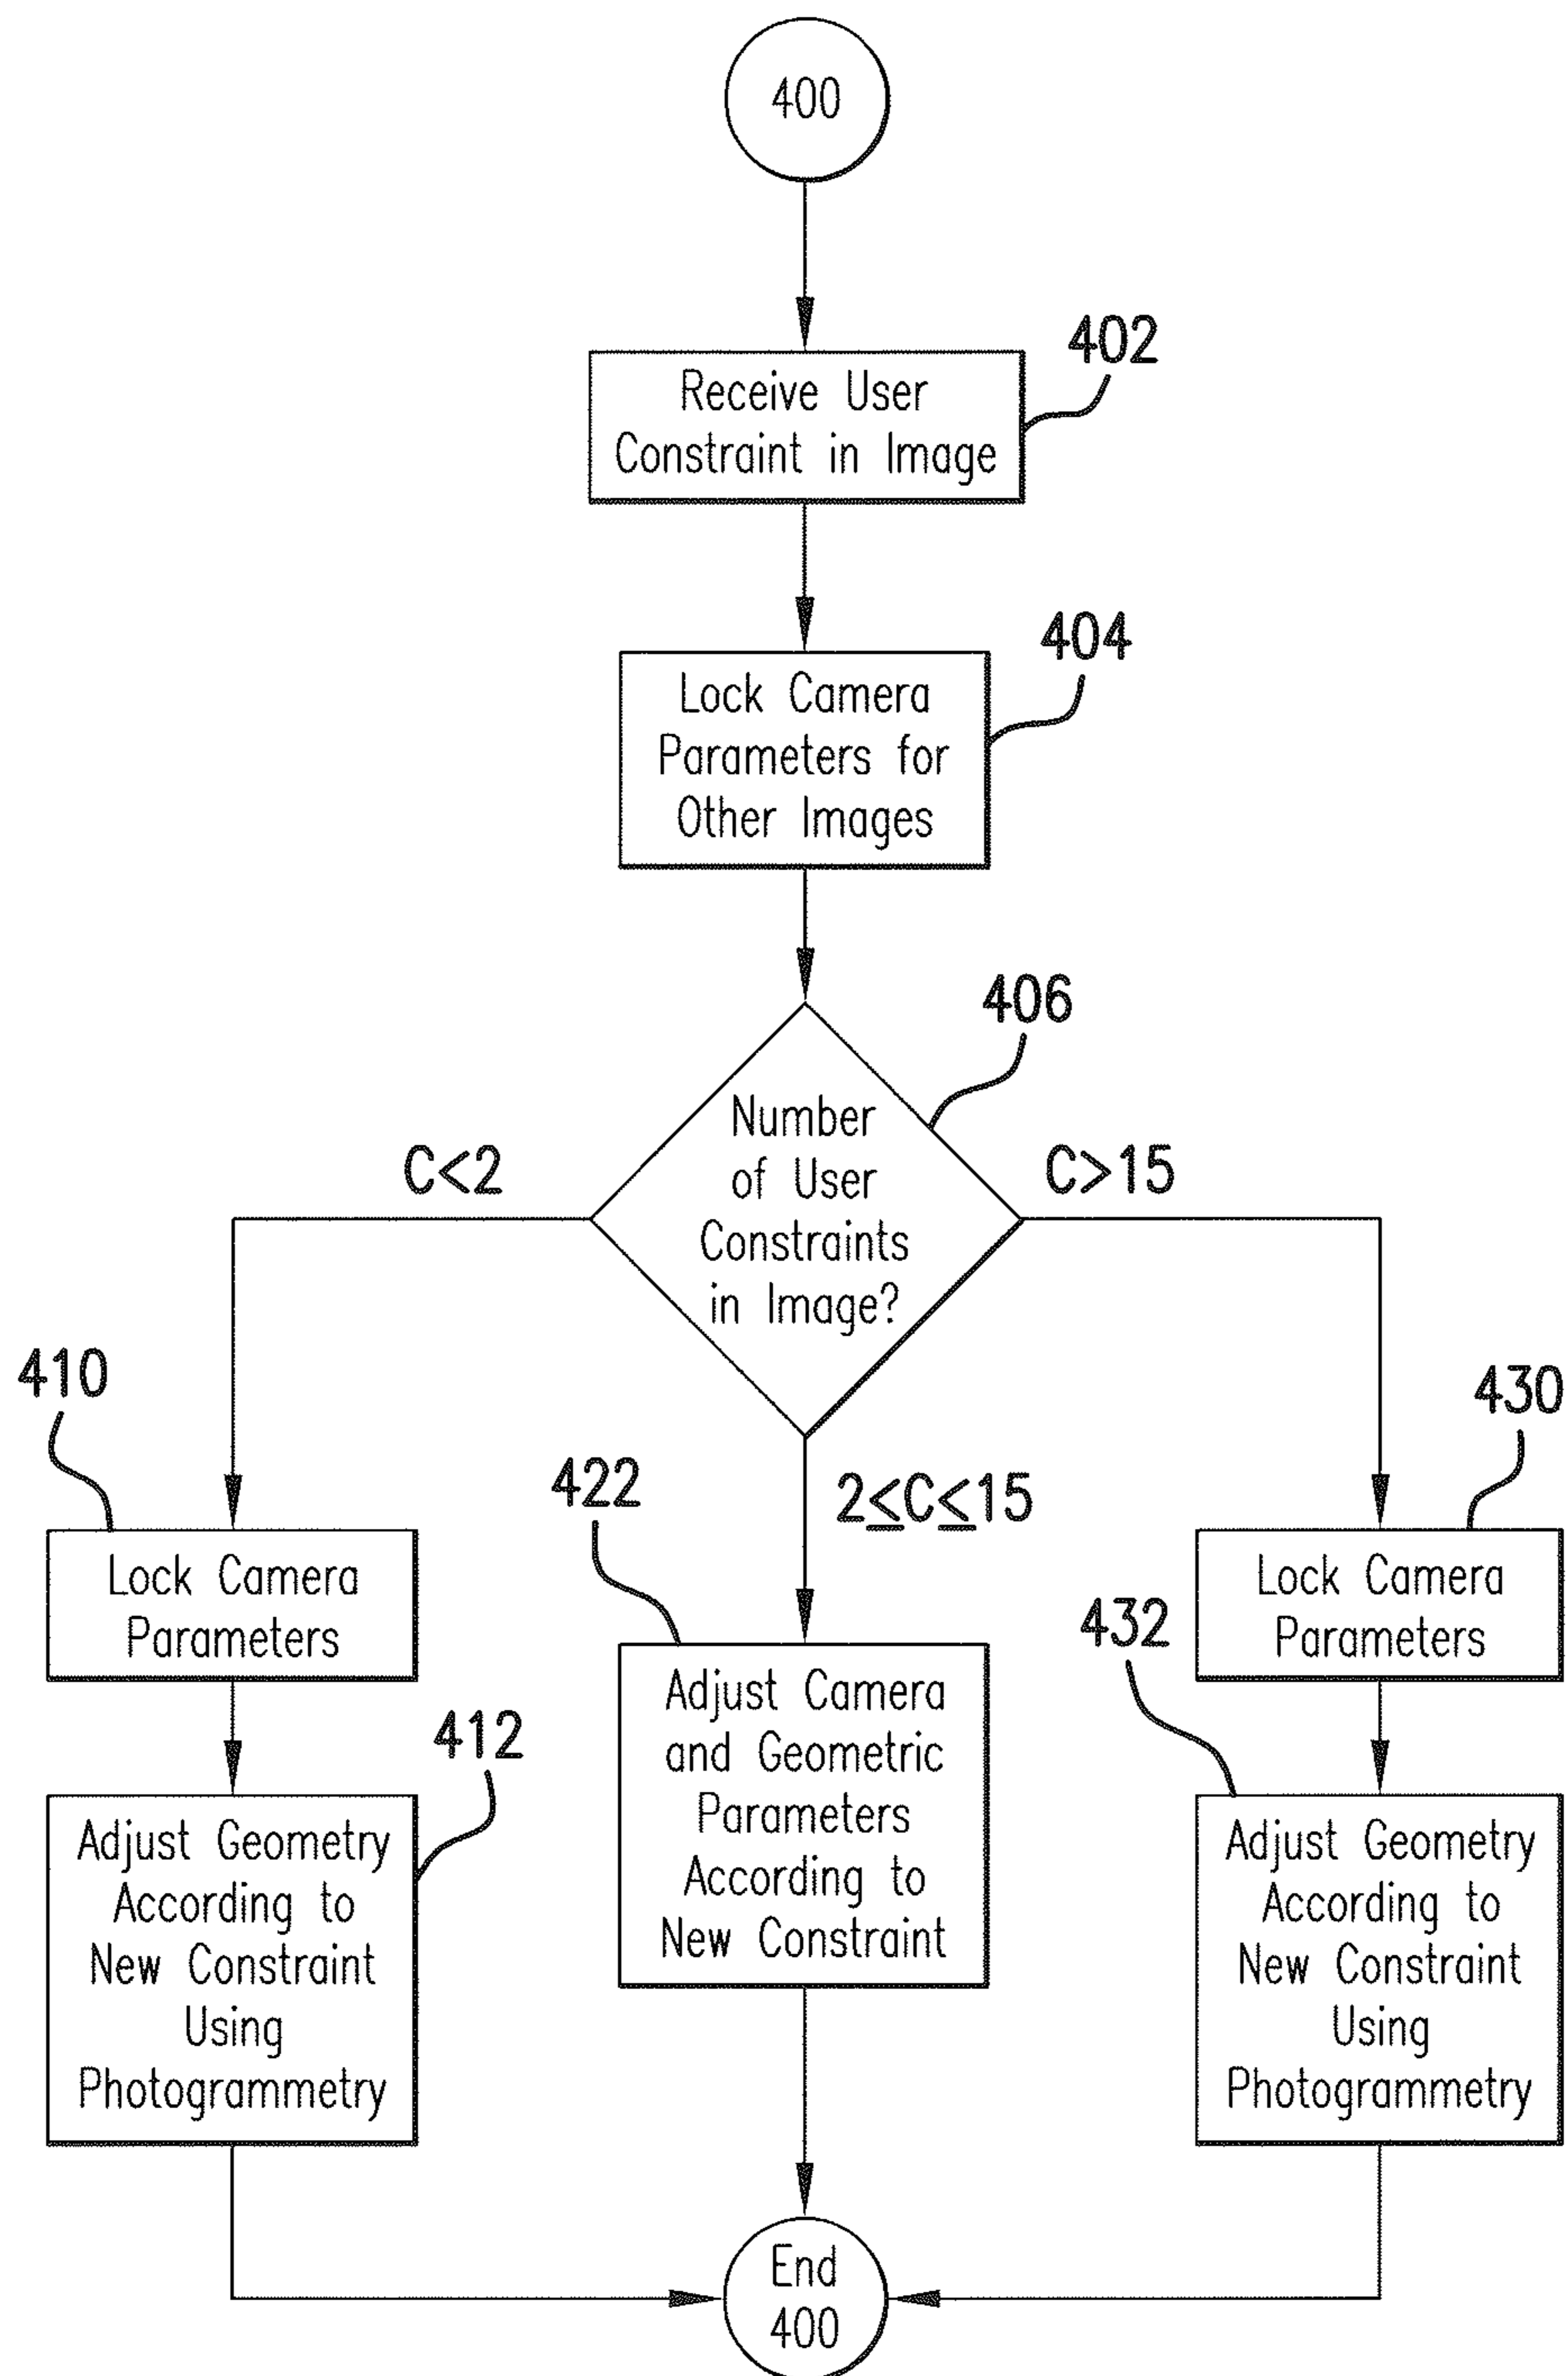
400

Receive User Constraint in Image

402

Lock Camera Parameters for Other Images

404

Number of User Constraints in Image?

406

C<2

C>15

410

Lock Camera Parameters

412

Adjust Geometry According to New Constraint Using Photogrammetry

422

$2 \leq C \leq 15$

Adjust Camera and Geometric Parameters According to New Constraint

430

Lock Camera Parameters

432

Adjust Geometry According to New Constraint Using Photogrammetry

End 400